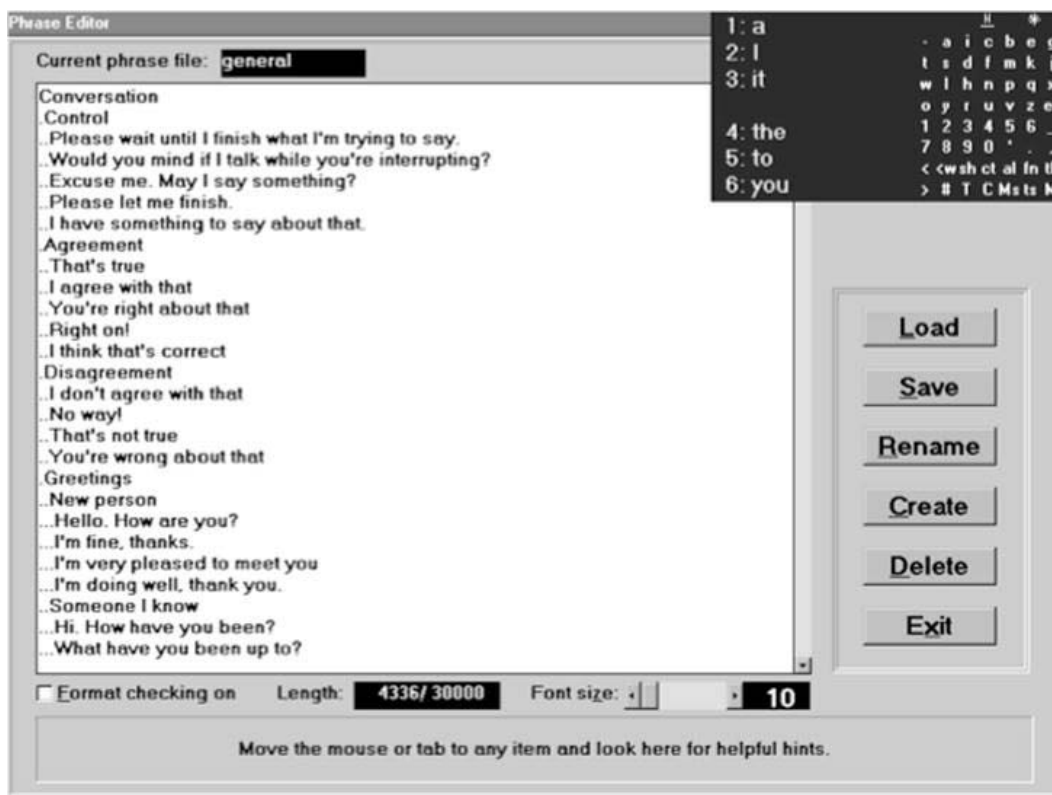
Phrase Editor

Current phrase file: general

Conversation
.Control
..Please wait until I finish what I'm trying to say.
..Would you mind if I talk while you're interrupting?
..Excuse me. May I say something?
..Please let me finish.
..I have something to say about that.
.Agreement
..That's true
..I agree with that
..You're right about that
..Right on!
..I think that's correct
.Disagreement
..I don't agree with that
..No way!
..That's not true
..You're wrong about that
.Greetings
..New person
...Hello. How are you?
...I'm fine, thanks.
...I'm very pleased to meet you
...I'm doing well, thank you.
..Someone I know
...Hi. How have you been?
...What have you been up to?

1: a
2: I
3: it
4: the
5: to
6: you

H *
. a i c b e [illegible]
t s d f m k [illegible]
w l h n p q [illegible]
o y r u v z e
1 2 3 4 5 6 _
7 8 9 0 ' . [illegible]
< <wsh ct al fn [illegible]
> # T C Ms ts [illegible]

Load
Save
Rename
Create
Delete
Exit

Format checking on
Length: 4336/ 30000
Font size: 10

Move the mouse or tab to any item and look here for helpful hints.